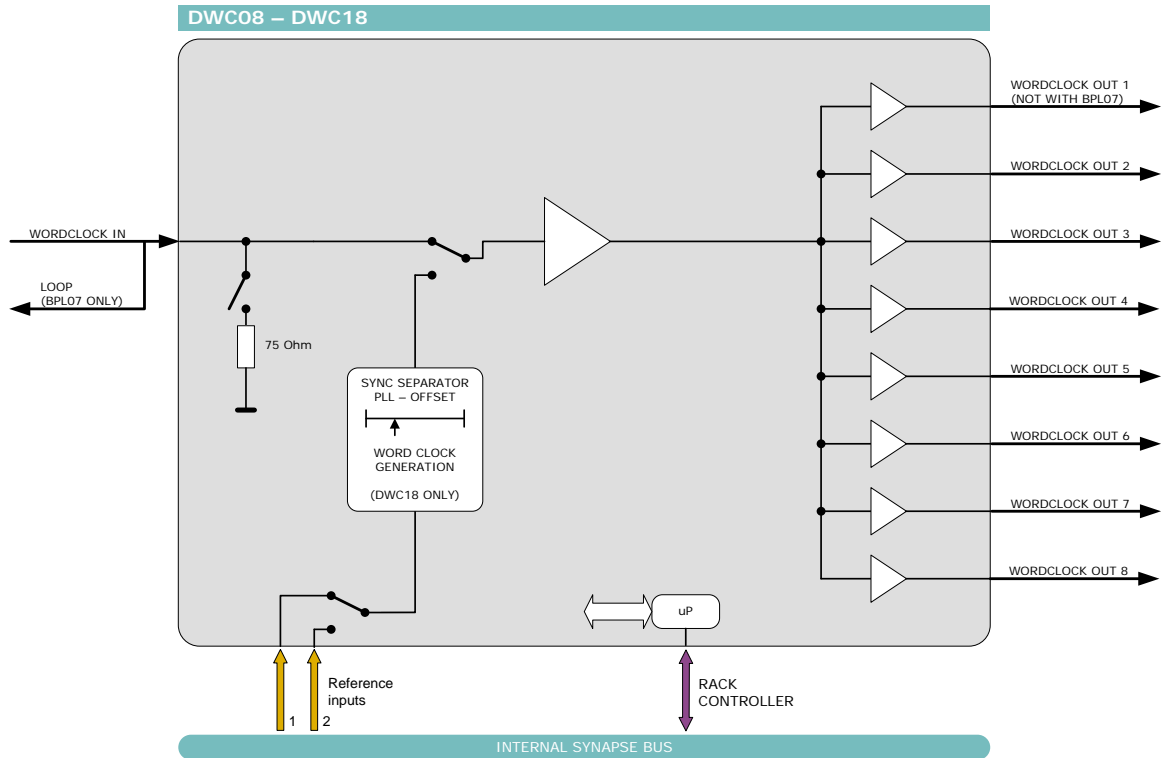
DWC08 – DWC18

WORDCLOCK IN

LOOP
(BPL07 ONLY)

75 Ohm

SYNC SEPARATOR
PLL – OFFSET

WORD CLOCK
GENERATION

(DWC18 ONLY)

WORDCLOCK OUT 1
(NOT WITH BPL07)

WORDCLOCK OUT 2

WORDCLOCK OUT 3

WORDCLOCK OUT 4

WORDCLOCK OUT 5

WORDCLOCK OUT 6

WORDCLOCK OUT 7

WORDCLOCK OUT 8

uP

Reference
inputs

1 2

RACK
CONTROLLER

INTERNAL SYNAPSE BUS